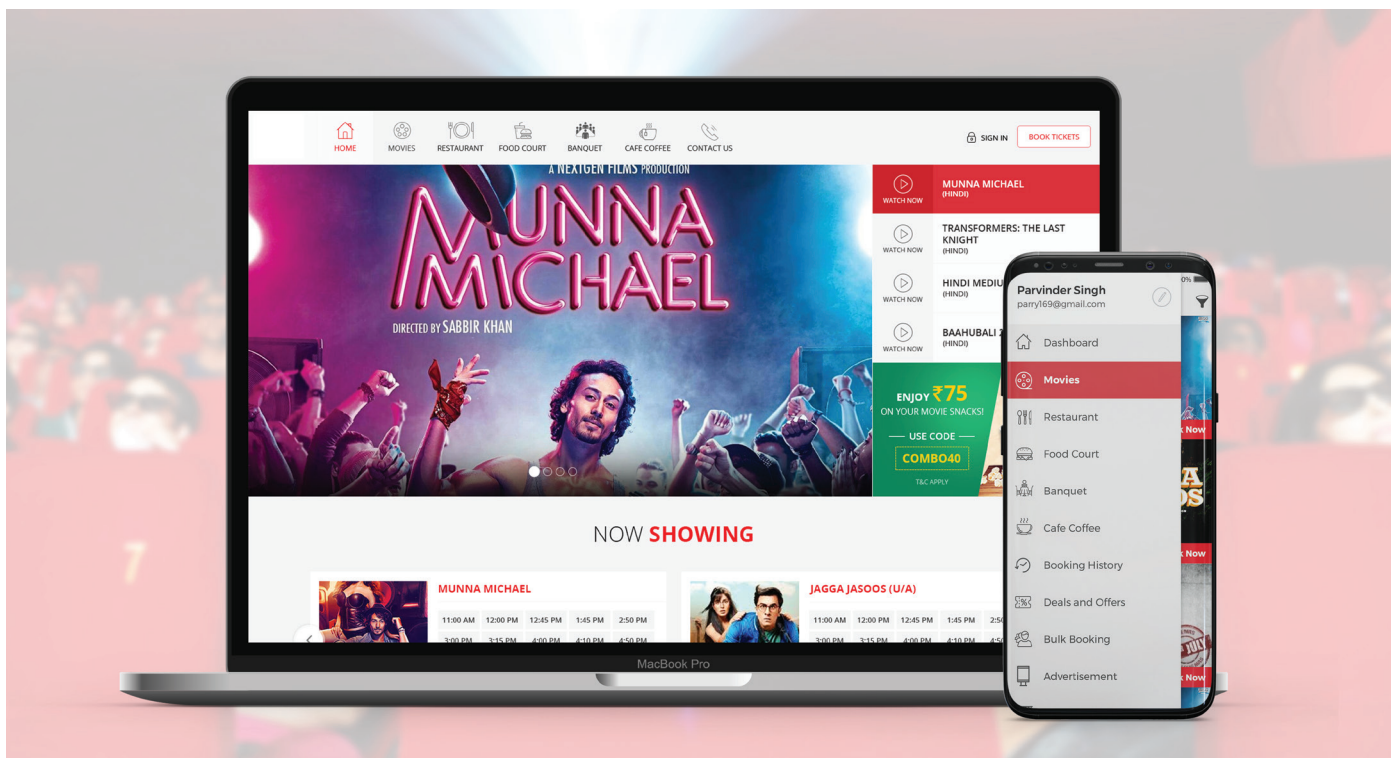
HOME MOVIES RESTAURANT FOOD COURT BANQUET CAFE COFFEE CONTACT US

SIGN IN BOOK TICKETS

A NEXTGEN FILMS PRODUCTION

MUNNA MICHAEL

DIRECTED BY SABBIR KHAN

WATCH NOW MUNNA MICHAEL (HINDI)

WATCH NOW TRANSFORMERS: THE LAST KNIGHT (HINDI)

WATCH NOW HINDI MEDIU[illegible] (HINDI)

WATCH NOW BAAHUBALI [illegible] (HINDI)

ENJOY ₹75 ON YOUR MOVIE SNACKS!

— USE CODE —

COMBO40

T&C APPLY

NOW SHOWING

MUNNA MICHAEL

| 11:00 AM | 12:00 PM | 12:45 PM | 1:45 PM | 2:50 PM |
|---|---|---|---|---|
| 3:00 PM | 3:15 PM | 4:00 PM | 4:10 PM | 4:50 PM |

JAGGA JASOOS (U/A)

| 11:00 AM | 12:00 PM | 12:45 PM | 1:45 PM | 2:5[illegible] |
|---|---|---|---|---|
| 3:00 PM | 3:15 PM | 4:00 PM | 4:10 PM | 4:5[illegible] |

MacBook Pro

Parvinder Singh
parry169@gmail.com

Dashboard
Movies
Restaurant
Food Court
Banquet
Cafe Coffee
Booking History
Deals and Offers
Bulk Booking
Advertisement

k Now
k Now
k Now